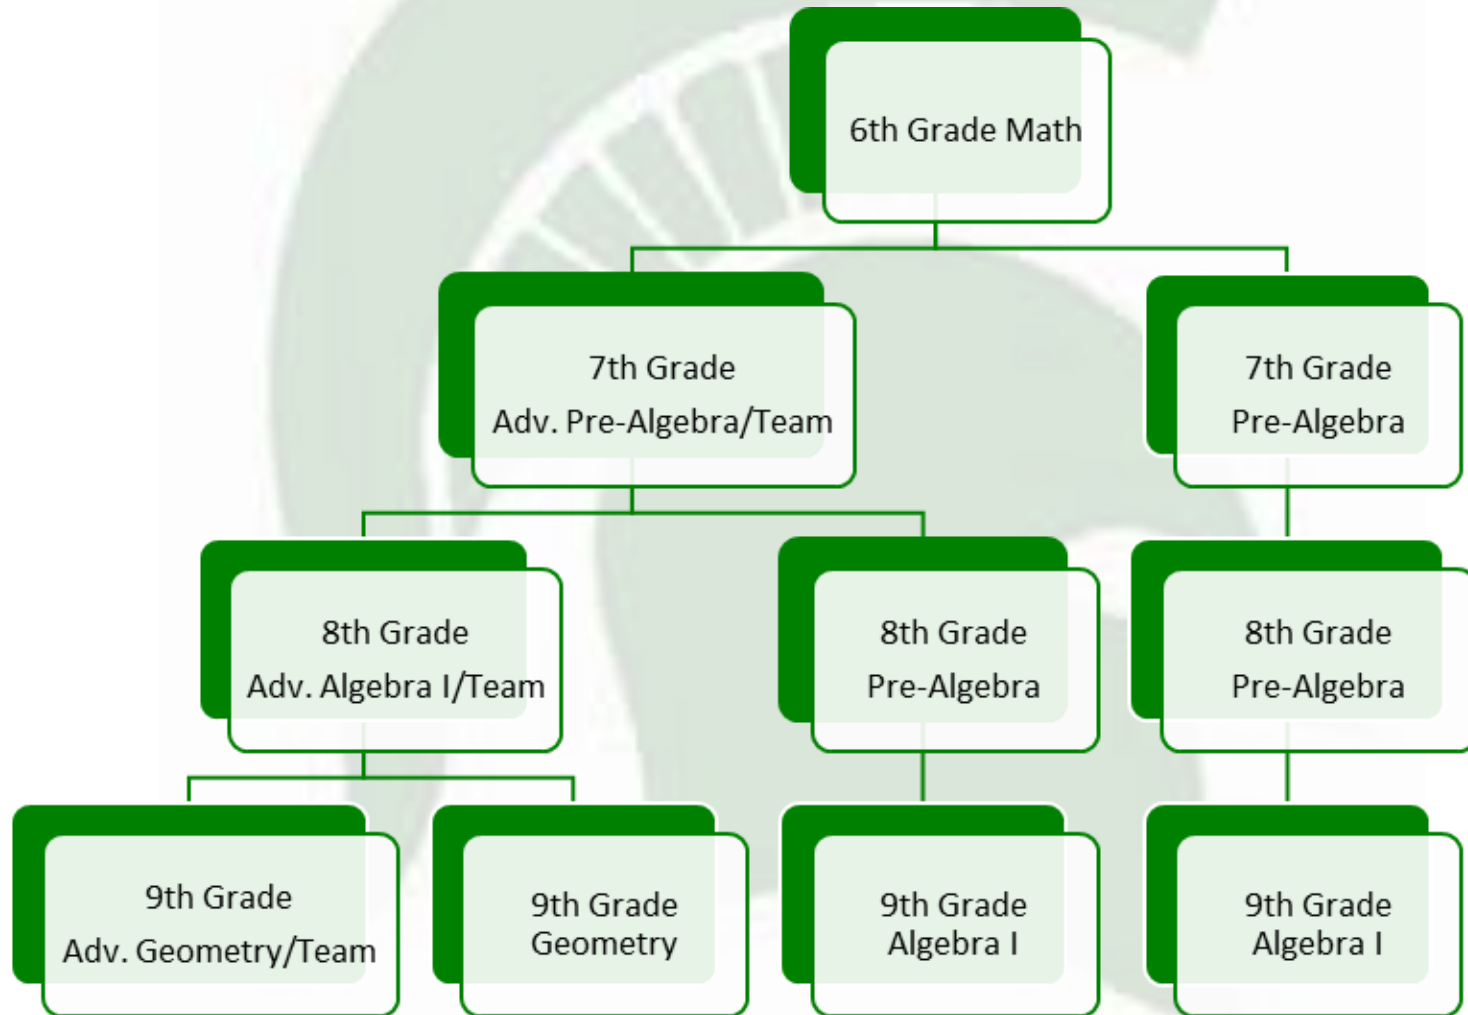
6th Grade Math

7th Grade
Adv. Pre-Algebra/Team

7th Grade
Pre-Algebra

8th Grade
Adv. Algebra I/Team

8th Grade
Pre-Algebra

8th Grade
Pre-Algebra

9th Grade
Adv. Geometry/Team

9th Grade
Geometry

9th Grade
Algebra I

9th Grade
Algebra I